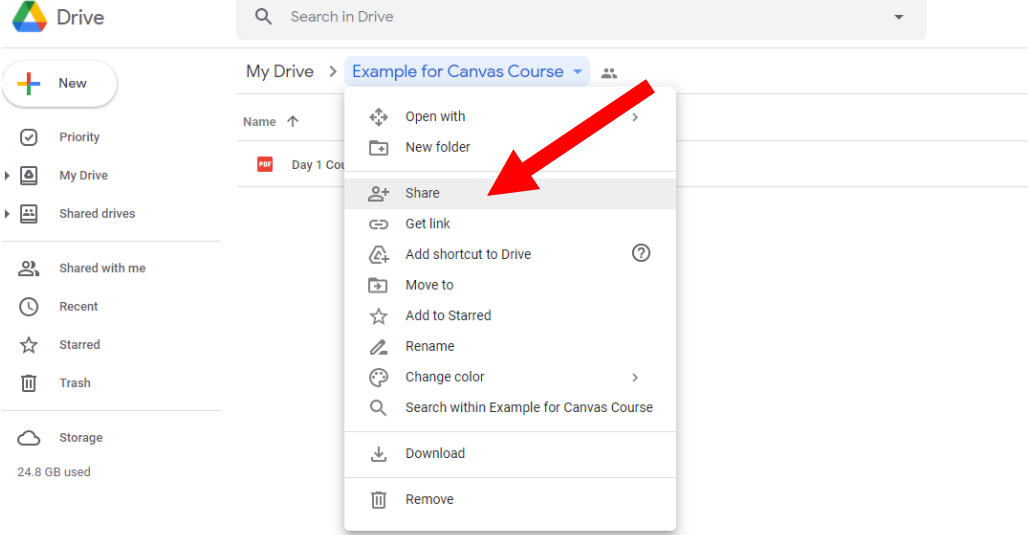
Drive

Search in Drive

New

Priority

My Drive

Shared drives

Shared with me

Recent

Starred

Trash

Storage

24.8 GB used

My Drive > Example for Canvas Course

Name

PDF Day 1 Cou

Open with

New folder

Share

Get link

Add shortcut to Drive

Move to

Add to Starred

Rename

Change color

Search within Example for Canvas Course

Download

Remove